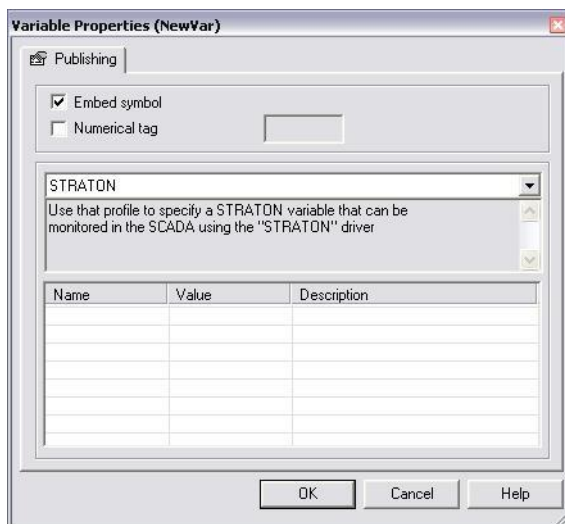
Variable Properties (NewVar)

Publishing

Embed symbol

Numerical tag

STRATON

Use that profile to specify a STRATON variable that can be monitored in the SCADA using the "STRATON" driver

| Name | Value | Description |
|---|---|---|
| | | |

OK Cancel Help